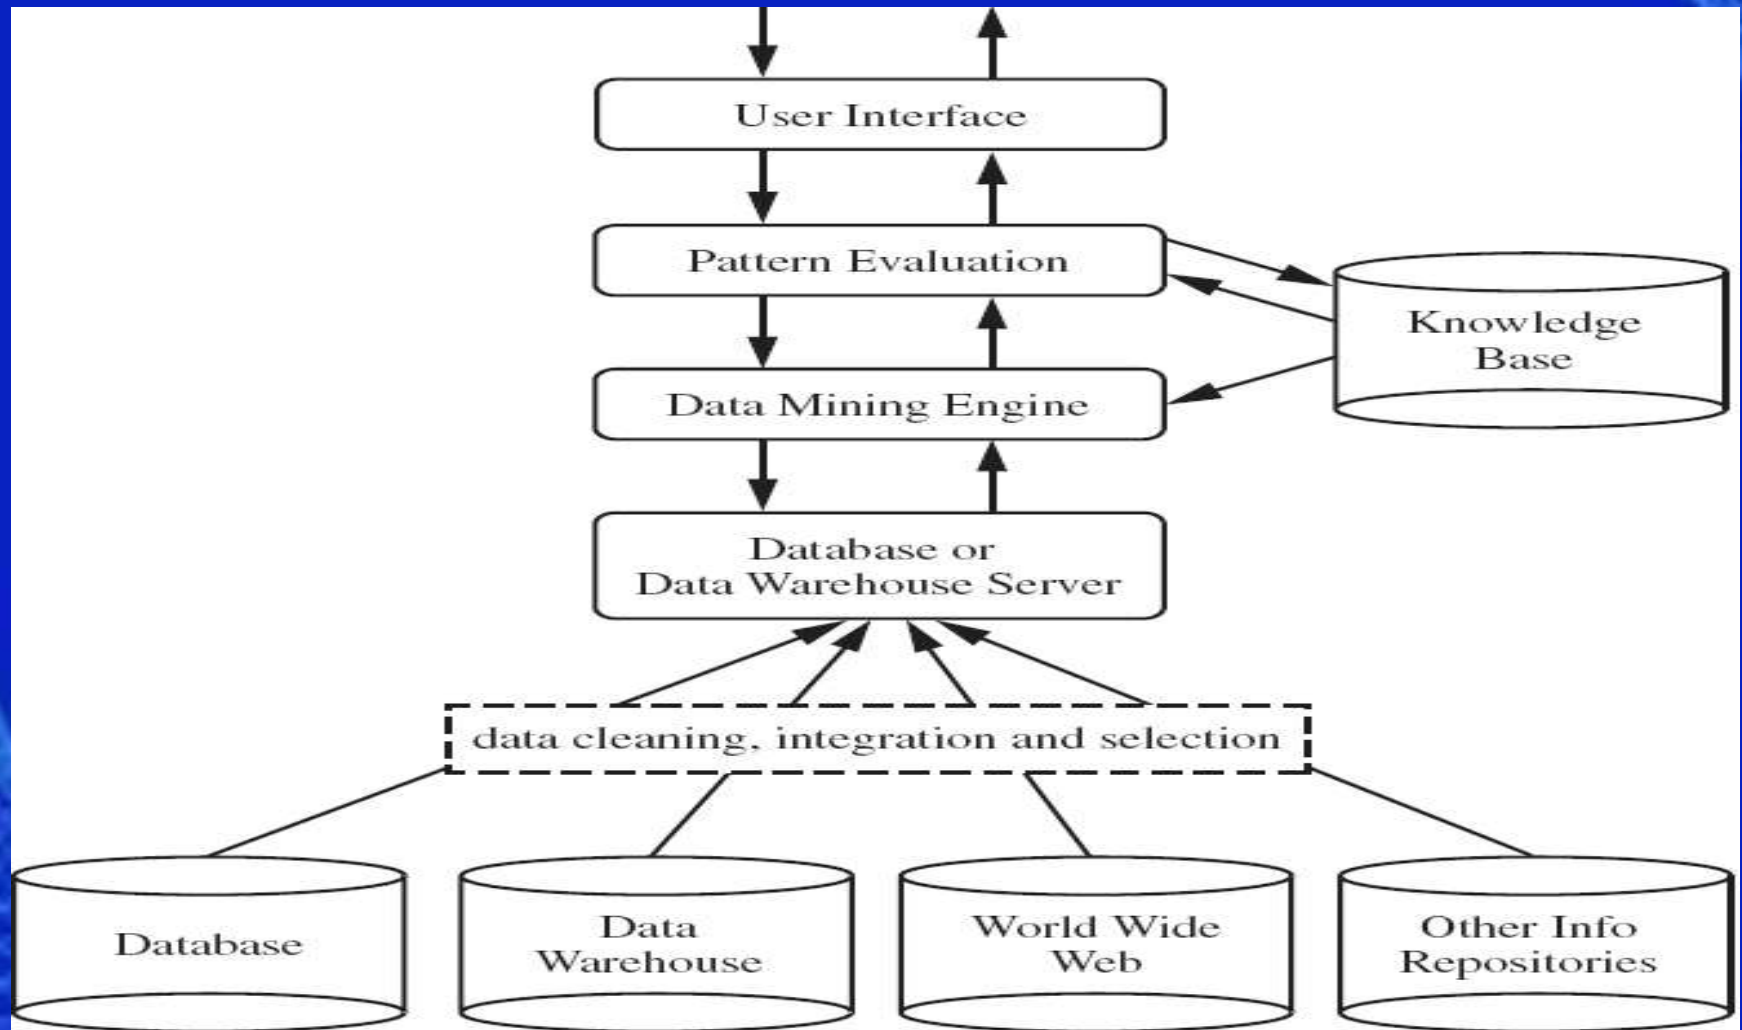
User Interface

Pattern Evaluation

Knowledge Base

Data Mining Engine

Database or Data Warehouse Server

data cleaning, integration and selection

Database

Data Warehouse

World Wide Web

Other Info Repositories